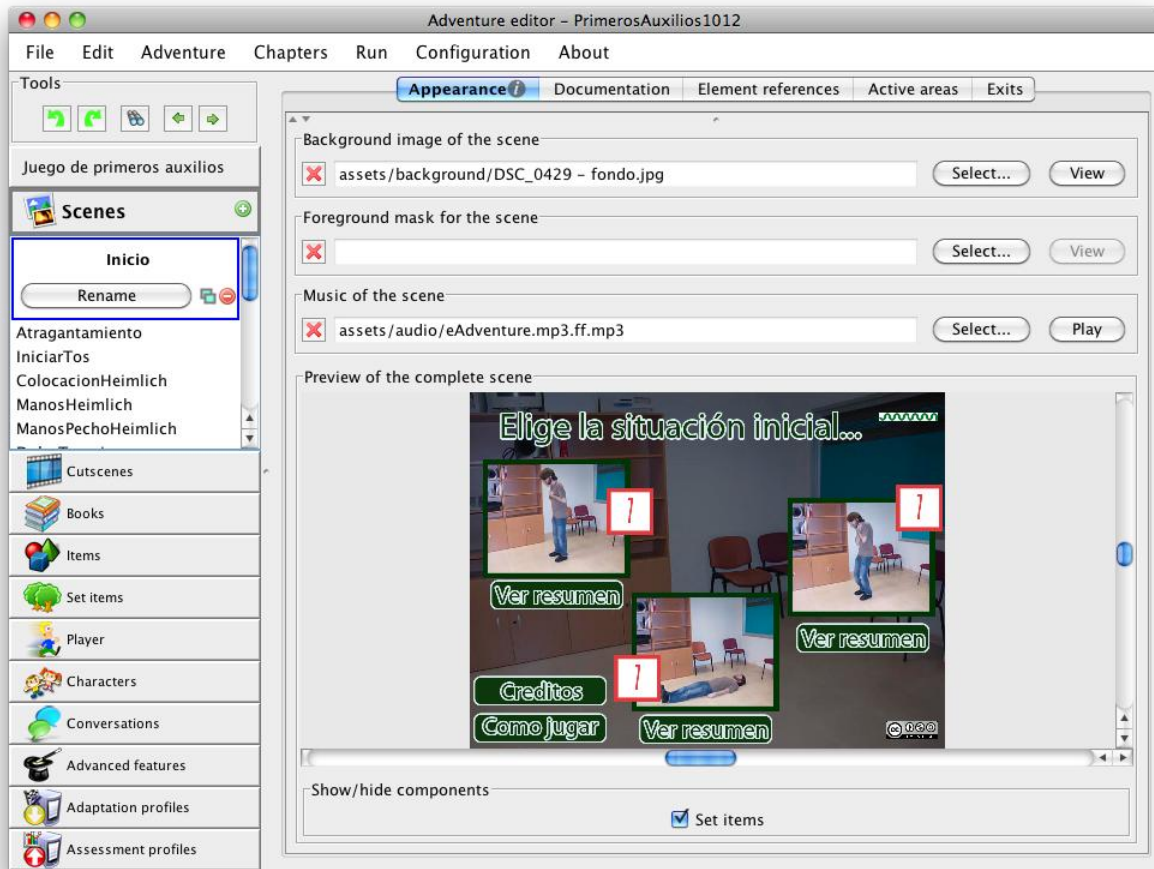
Adventure editor - PrimerosAuxilios1012

File Edit Adventure Chapters Run Configuration About

Tools

Juego de primeros auxilios

Scenes

Inicio

Rename

Atragantamiento
IniciarTos
ColocacionHeimlich
ManosHeimlich
ManosPechoHeimlich

Cutscenes
Books
Items
Set items
Player
Characters
Conversations
Advanced features
Adaptation profiles
Assessment profiles

Appearance Documentation Element references Active areas Exits

Background image of the scene
assets/background/DSC_0429 - fondo.jpg
Select... View

Foreground mask for the scene
Select... View

Music of the scene
assets/audio/eAdventure.mp3.ff.mp3
Select... Play

Preview of the complete scene

Elige la situación inicial...

Ver resumen
Ver resumen
Ver resumen
Creditos
Como jugar

Show/hide components
Set items